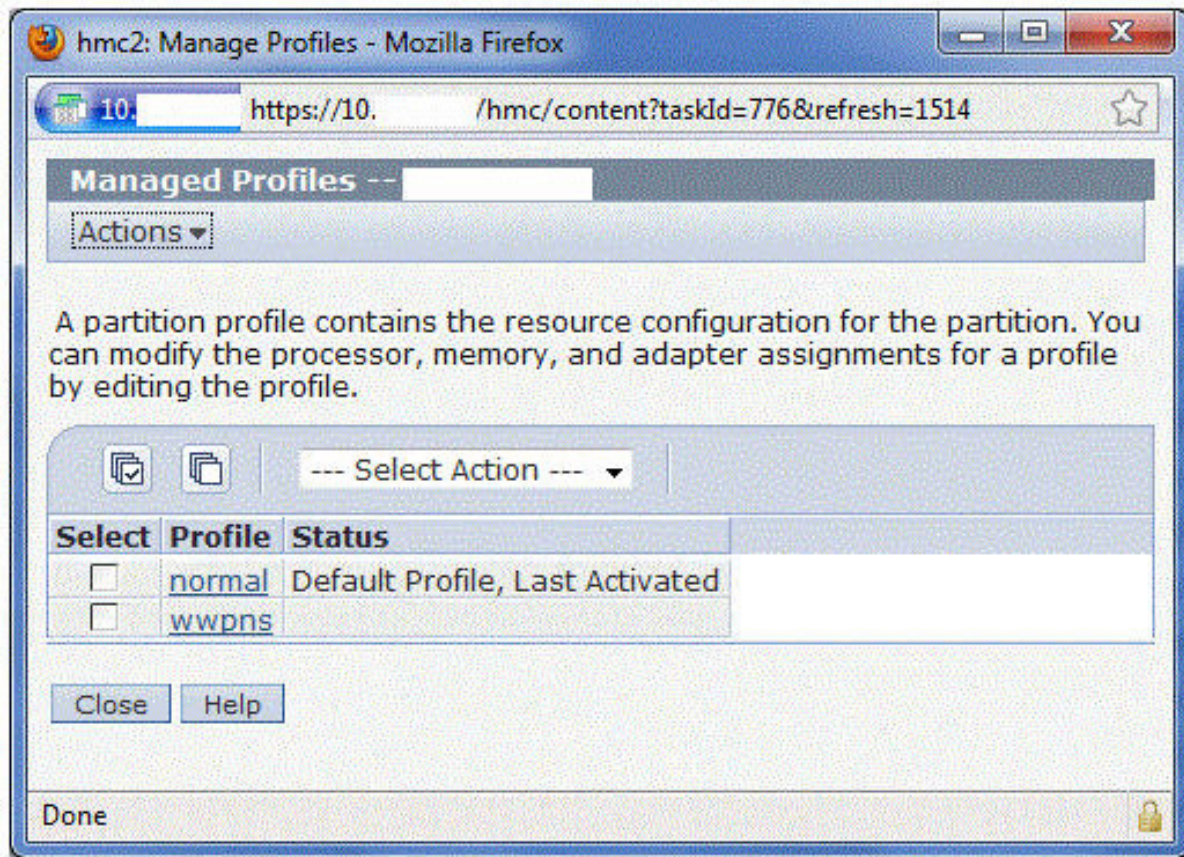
hmc2: Manage Profiles - Mozilla Firefox

10. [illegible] https://10. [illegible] /hmc/content?taskId=776&refresh=1514

Managed Profiles -- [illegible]

Actions

A partition profile contains the resource configuration for the partition. You can modify the processor, memory, and adapter assignments for a profile by editing the profile.

--- Select Action ---

| Select | Profile | Status |
|---|---|---|
| | normal | Default Profile, Last Activated |
| | wwpns | |

Close Help

Done